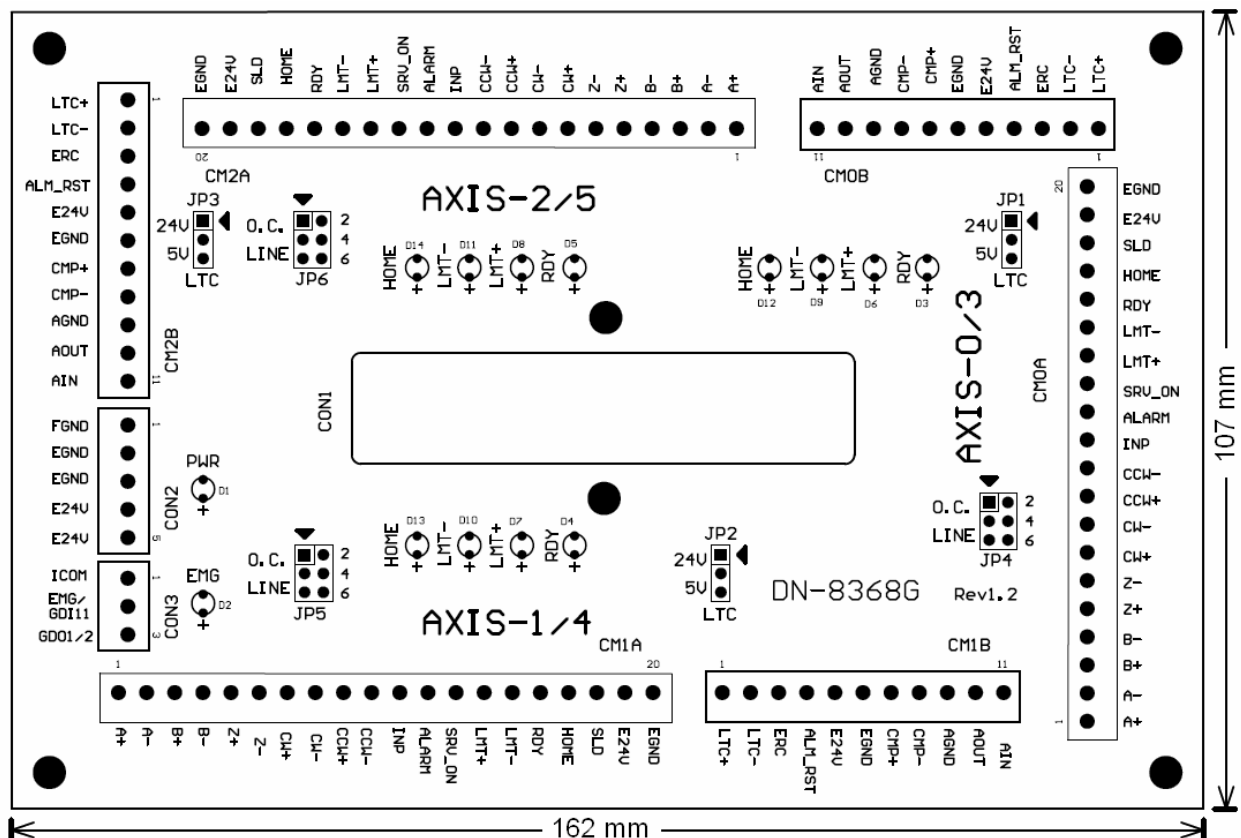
EGND E24V SLD HOME RDY LMT- LMT+ SRV_ON ALARM INP CCW- CCW+ CW- CW+ Z- Z+ B- B+ A- A+

20 1

CM2A

AIN AOUT AGND CMP- CMP+ EGND E24V ALM_RST ERC LTC- LTC+

11 1

CM0B

LTC+ 1
LTC-
ERC
ALM_RST
E24V
EGND
CMP+
CMP-
AGND
AOUT
AIN 11
CM2B

JP3
24V
5V
LTC

O.C. 2
LINE 4
6
JP6

AXIS-2/5

HOME D14 LMT- D11 LMT+ D8 RDY D5

HOME D12 LMT- D9 LMT+ D6 RDY D3

JP1
24V
5V
LTC

20
EGND
E24V
SLD
HOME
RDY
LMT-
LMT+
SRV_ON
ALARM
INP
CCW-
CCW+
CW-
CW+
Z-
Z+
B-
B+
A-
A+
1

CM0A

AXIS-0/3

CON1

FGND 1
EGND
EGND
E24V
E24V 5
CON2

PWR D1

ICOM 1
EMG/ GDI11
GDO1/2 3
CON3

EMG D2

O.C. 2
LINE 4
6
JP5

HOME D13 LMT- D10 LMT+ D7 RDY D4

JP2
24V
5V
LTC

O.C. 2
LINE 4
6
JP4

DN-8368G

Rev1.2

AXIS-1/4

CM1A

1 20

A+ A- B+ B- Z+ Z- CW+ CW- CCW+ CCW- INP ALARM SRV_ON LMT+ LMT- RDY HOME SLD E24V EGND

CM1B

1 11

LTC+ LTC- ERC ALM_RST E24V EGND CMP+ CMP- AGND AOUT AIN

107 mm

162 mm